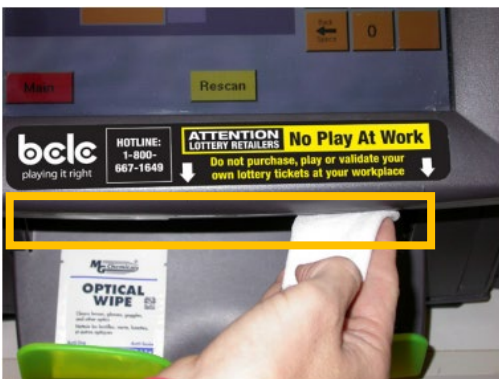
Back Space

0

Main

Rescan

bclc
playing it right

HOTLINE:
1-800-667-1649

ATTENTION
LOTTERY RETAILERS

No Play At Work

Do not purchase, play or validate your own lottery tickets at your workplace

MG Chemicals

OPTICAL WIPE

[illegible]